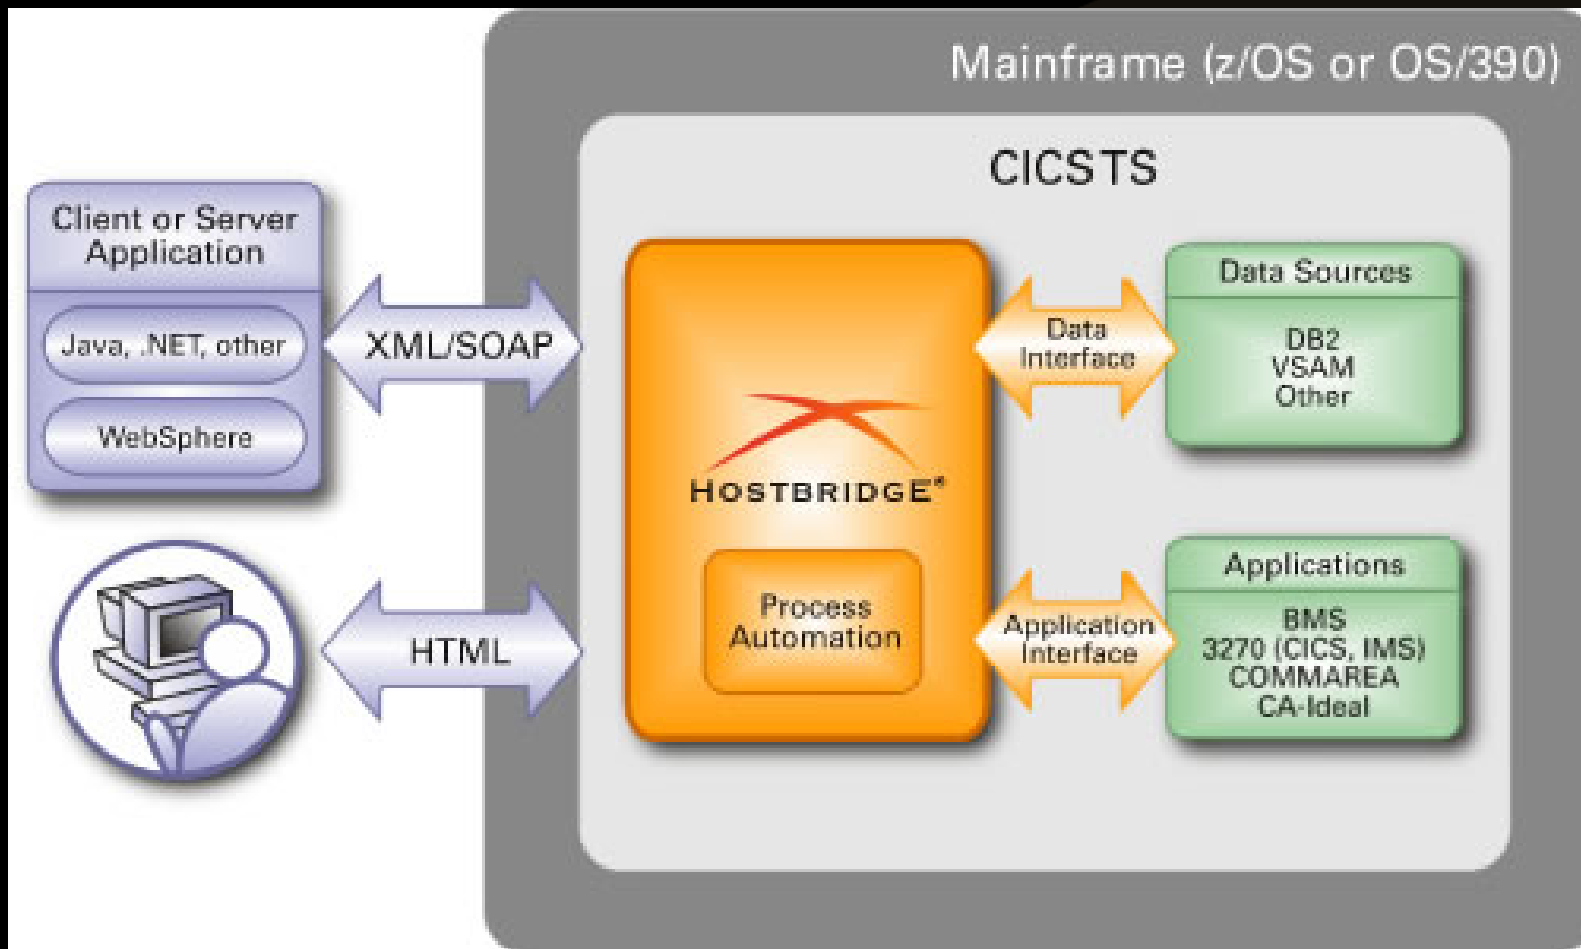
Mainframe (z/OS or OS/390)

CICSTS

Client or Server Application

Java, .NET, other

WebSphere

XML/SOAP

HTML

HOSTBRIDGE®

Process Automation

Data Interface

Application Interface

Data Sources

DB2
VSAM
Other

Applications

BMS
3270 (CICS, IMS)
COMMAREA
CA-Ideal